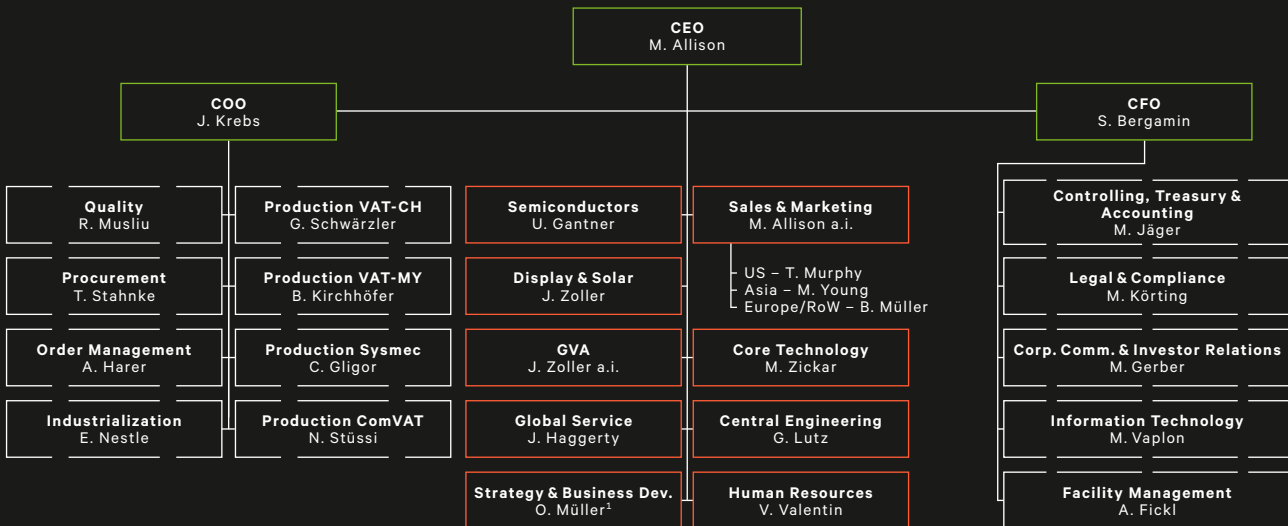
CEO
M. Allison

COO
J. Krebs

CFO
S. Bergamin

Quality
R. Musliu

Procurement
T. Stahnke

Order Management
A. Harer

Industrialization
E. Nestle

Production VAT-CH
G. Schwärzler

Production VAT-MY
B. Kirchhöfer

Production Sysmec
C. Gligor

Production ComVAT
N. Stüssi

Semiconductors
U. Gantner

Display & Solar
J. Zoller

GVA
J. Zoller a.i.

Global Service
J. Haggerty

Strategy & Business Dev.
O. Müller$^1$

Sales & Marketing
M. Allison a.i.

US – T. Murphy
Asia – M. Young
Europe/RoW – B. Müller

Core Technology
M. Zickar

Central Engineering
G. Lutz

Human Resources
V. Valentin

Controlling, Treasury & Accounting
M. Jäger

Legal & Compliance
M. Körting

Corp. Comm. & Investor Relations
M. Gerber

Information Technology
M. Vaplon

Facility Management
A. Fickl